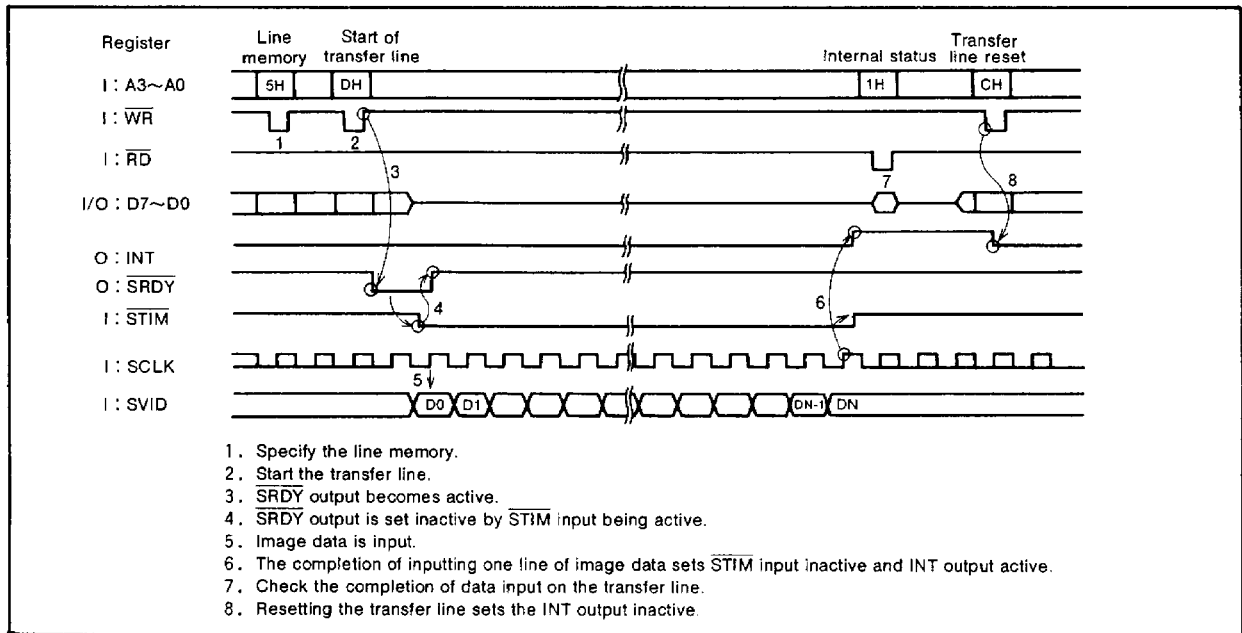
Register

Line memory

Start of transfer line

Internal status

Transfer line reset

I : A3～A0

5H

DH

1H

CH

I : $\overline{WR}$

1

2

I : $\overline{RD}$

3

7

8

I/O : D7～D0

O : INT

O : $\overline{SRDY}$

4

6

I : $\overline{STIM}$

I : SCLK

5

I : SVID

D0

D1

DN-1

DN

1. Specify the line memory.
2. Start the transfer line.
3. $\overline{SRDY}$ output becomes active.
4. $\overline{SRDY}$ output is set inactive by $\overline{STIM}$ input being active.
5. Image data is input.
6. The completion of inputting one line of image data sets $\overline{STIM}$ input inactive and INT output active.
7. Check the completion of data input on the transfer line.
8. Resetting the transfer line sets the INT output inactive.